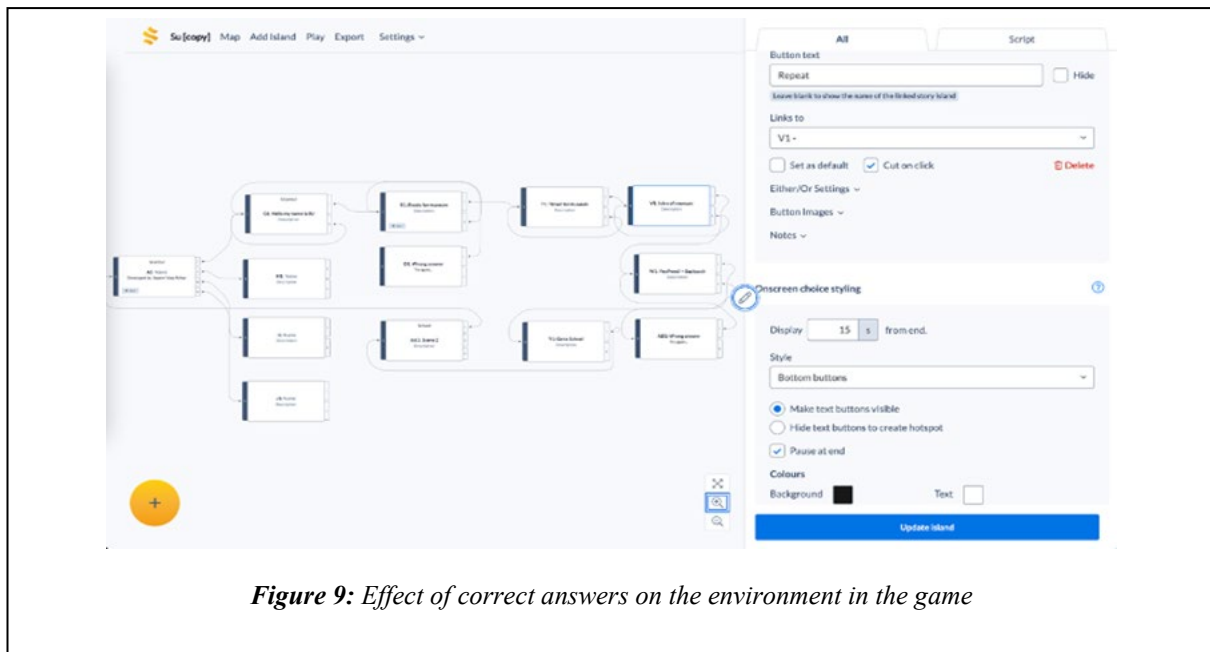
Su [copy] Map Add Island Play Export Settings

All

Script

Button text

Repeat

Hide

Leave blank to show the name of the linked story island

Links to

V1 -

Set as default

Cut on click

Delete

Either/Or Settings

Button Images

Notes

Onscreen choice styling

Display 15 s from end.

Style

Bottom buttons

Make text buttons visible

Hide text buttons to create hotspot

Pause at end

Colours

Background

Text

Update Island

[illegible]

+

***Figure 9:*** *Effect of correct answers on the environment in the game*